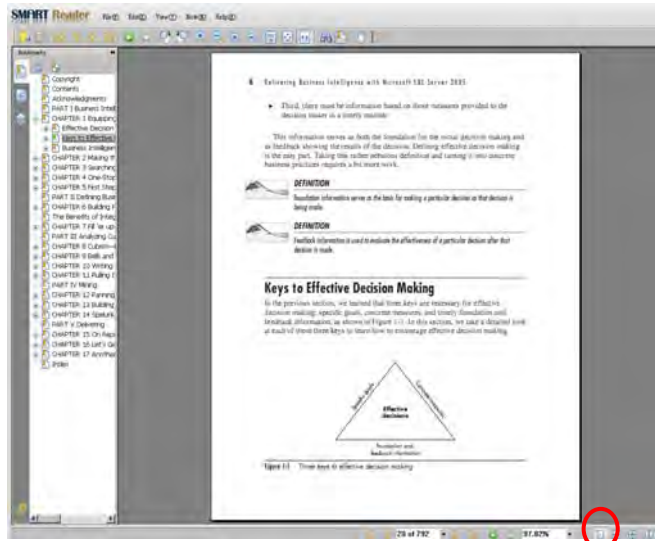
SMART Reader File Edit View Book Help

Bookmarks

Copyright
Contents
Acknowledgments
PART I Business Intel
CHAPTER 1 Equipping
Effective Decision
Keys to Effective
Business Intelligen
CHAPTER 2 Making th
CHAPTER 3 Searching
CHAPTER 4 One-Stop
CHAPTER 5 First Step
PART II Defining Busi
CHAPTER 6 Building F
The Benefits of Integ
CHAPTER 7 Fill 'er up
PART III Analyzing Cu
CHAPTER 8 Cubism—
CHAPTER 9 Bells and
CHAPTER 10 Writing
CHAPTER 11 Pulling C
PART IV Mining
CHAPTER 12 Panning
CHAPTER 13 Building
CHAPTER 14 Spelunk
PART V Delivering
CHAPTER 15 On Repo
CHAPTER 16 Let's Ge
CHAPTER 17 Another
Index

6 Delivering Business Intelligence with Microsoft SQL Server 2005

• Third, there must be information based on those measures provided to the decision maker in a timely manner.

This information serves as both the foundation for the initial decision making and as feedback showing the results of the decision. Defining effective decision making is the easy part. Taking this rather nebulous definition and turning it into concrete business practices requires a bit more work.

DEFINITION
Foundation information serves as the basis for making a particular decision as that decision is being made.

DEFINITION
Feedback information is used to evaluate the effectiveness of a particular decision after that decision is made.

Keys to Effective Decision Making

In the previous section, we learned that three keys are necessary for effective decision making: specific goals, concrete measures, and timely foundation and feedback information, as shown in Figure 1-1. In this section, we take a detailed look at each of these three keys to learn how to encourage effective decision making.

Specific goals
Concrete measures
Effective decisions
Foundation and feedback information

Figure 1-1 Three keys to effective decision making

29 of 792
97.92%